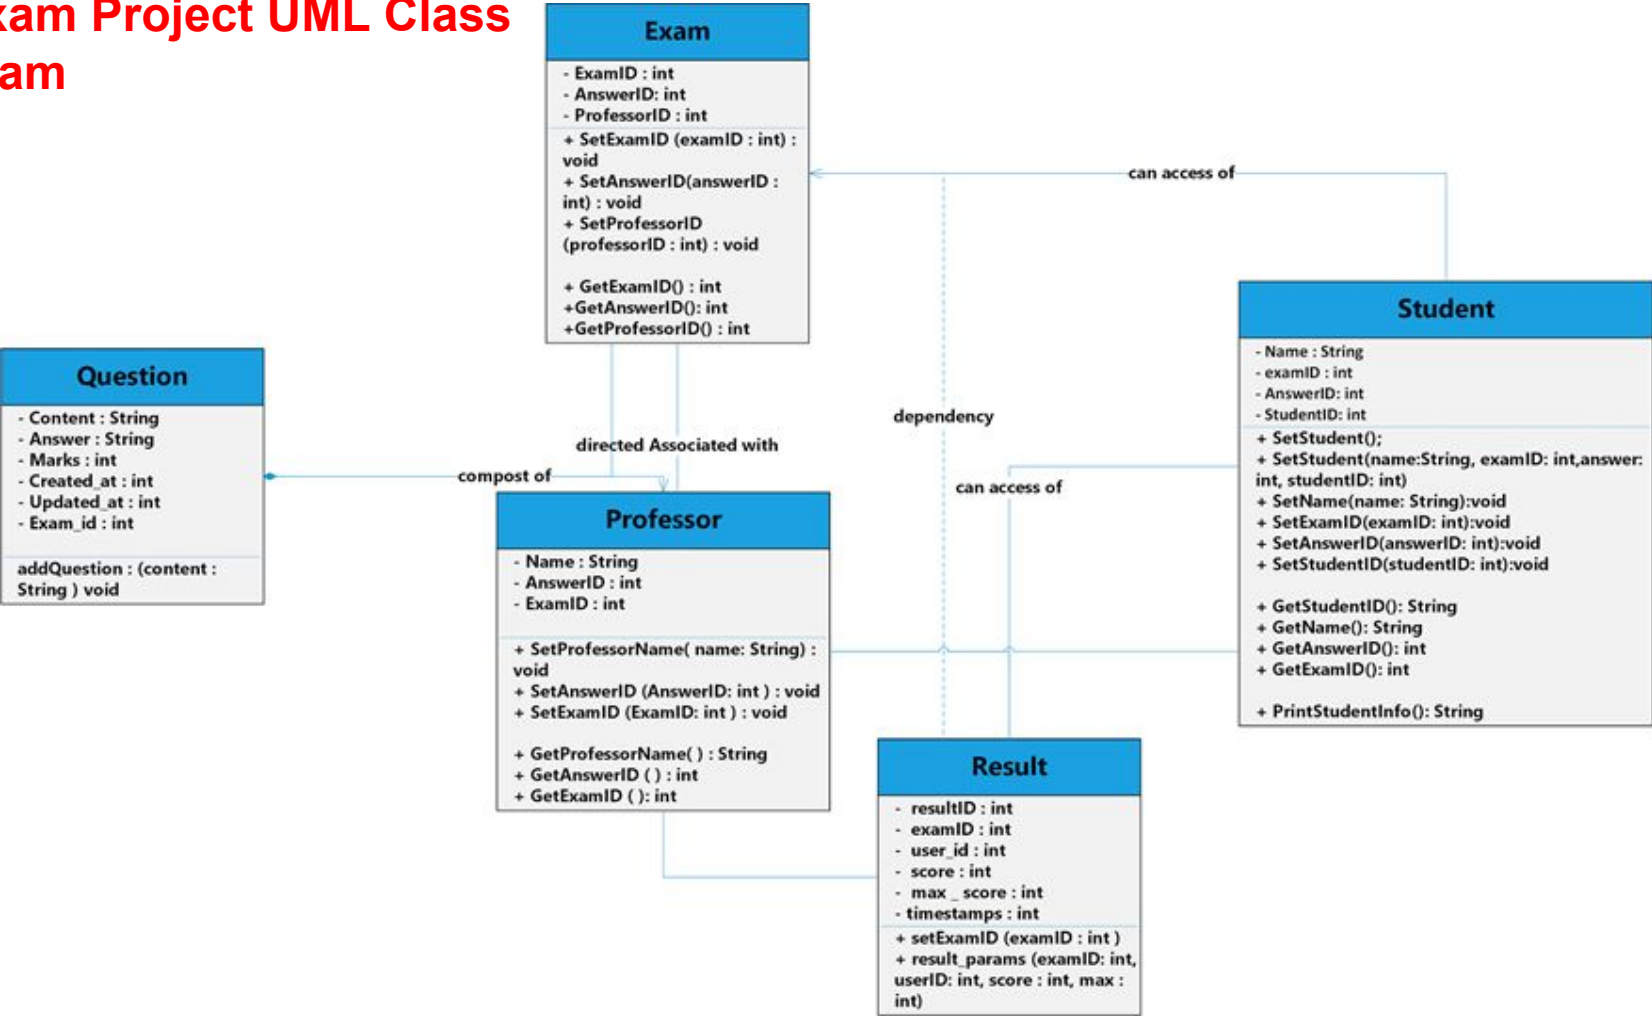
xam Project UML Class
am

Exam
- ExamID : int
- AnswerID: int
- ProfessorID : int
+ SetExamID (examID : int) : void
+ SetAnswerID(answerID : int) : void
+ SetProfessorID (professorID : int) : void

+ GetExamID() : int
+GetAnswerID(): int
+GetProfessorID() : int

can access of

Student
- Name : String
- examID : int
- AnswerID: int
- StudentID: int
+ SetStudent();
+ SetStudent(name:String, examID: int,answer: int, studentID: int)
+ SetName(name: String):void
+ SetExamID(examID: int):void
+ SetAnswerID(answerID: int):void
+ SetStudentID(studentID: int):void

+ GetStudentID(): String
+ GetName(): String
+ GetAnswerID(): int
+ GetExamID(): int

+ PrintStudentInfo(): String

dependency

directed Associated with

can access of

Question
- Content : String
- Answer : String
- Marks : int
- Created_at : int
- Updated_at : int
- Exam_id : int
addQuestion : (content : String ) void

compost of

Professor
- Name : String
- AnswerID : int
- ExamID : int
+ SetProfessorName( name: String) : void
+ SetAnswerID (AnswerID: int ) : void
+ SetExamID (ExamID: int ) : void

+ GetProfessorName( ) : String
+ GetAnswerID ( ) : int
+ GetExamID ( ): int

Result
- resultID : int
- examID : int
- user_id : int
- score : int
- max _ score : int
- timestamps : int
+ setExamID (examID : int )
+ result_params (examID: int, userID: int, score : int, max : int)